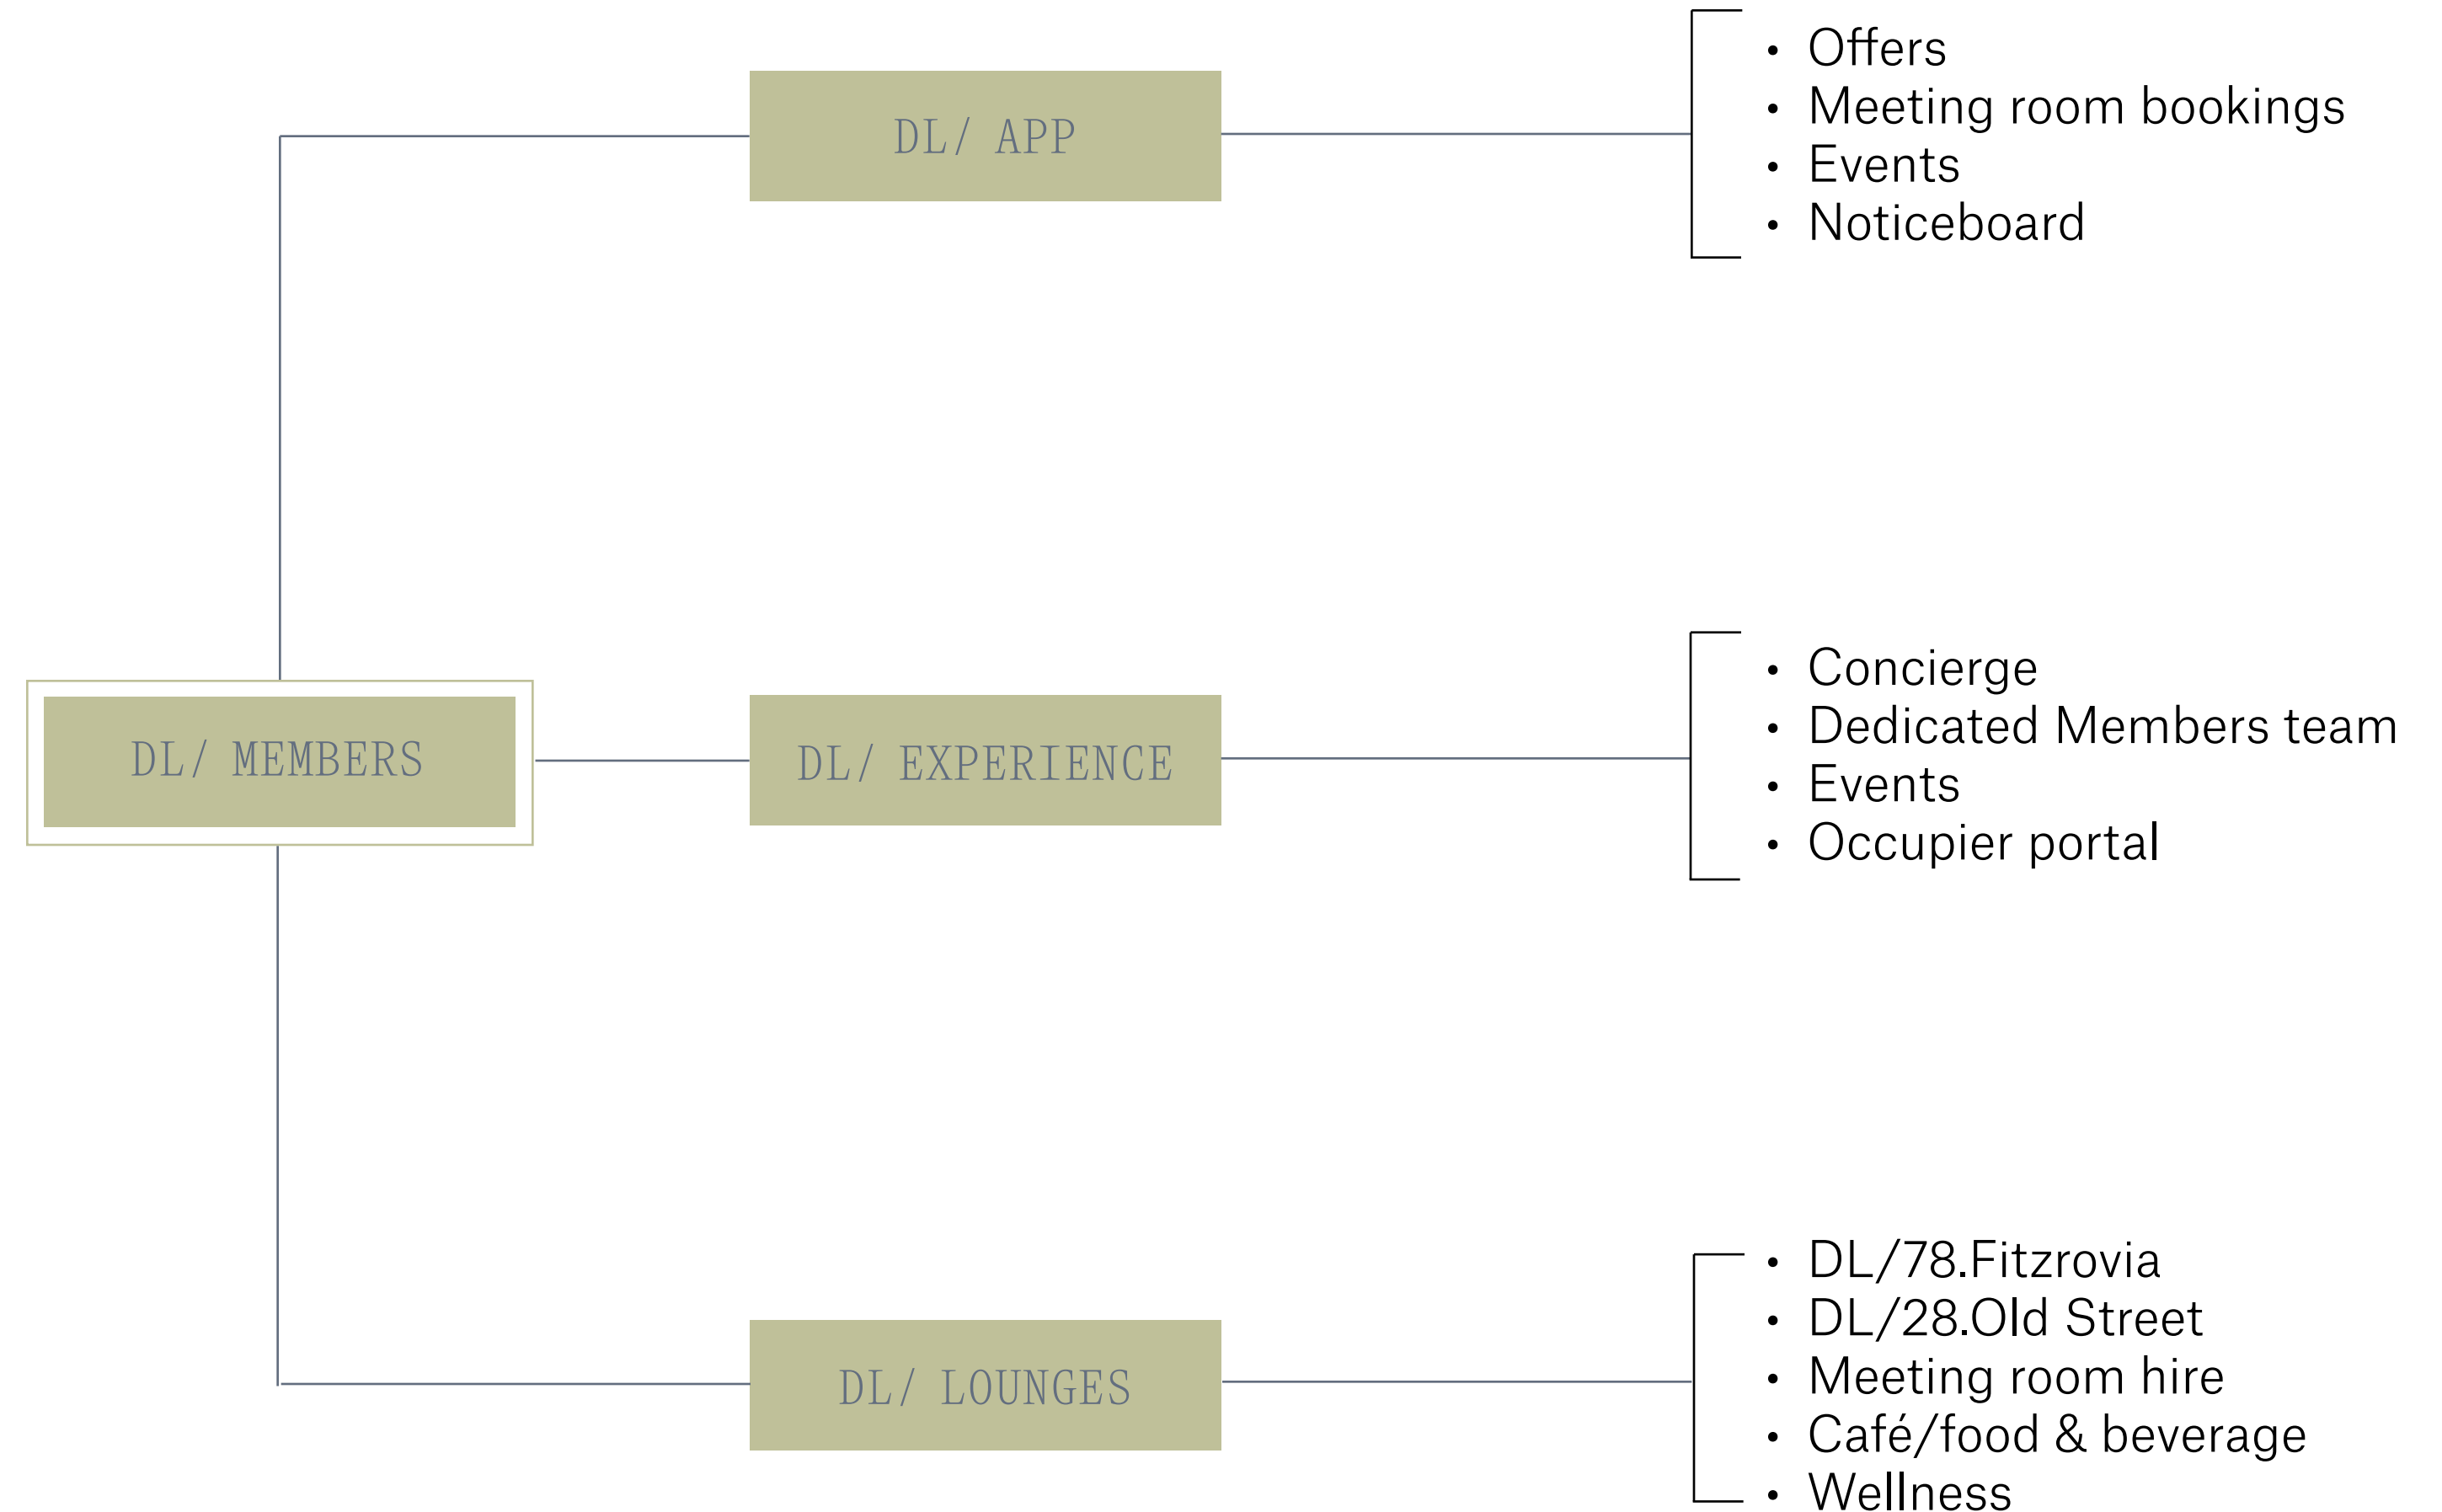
DL/ APP

- Offers
- Meeting room bookings
- Events
- Noticeboard

DL/ MEMBERS

DL/ EXPERIENCE

- Concierge
- Dedicated Members team
- Events
- Occupier portal

DL/ LOUNGES

- DL/78.Fitzrovia
- DL/28.Old Street
- Meeting room hire
- Café/food & beverage
- Wellness